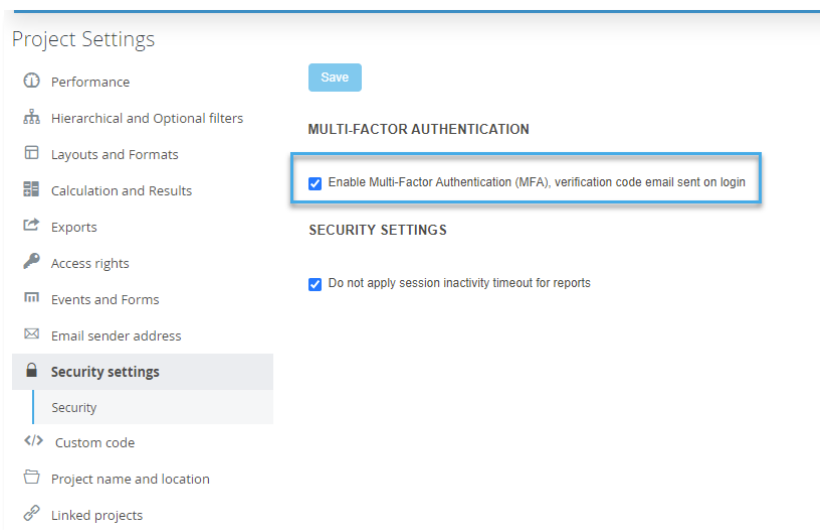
Project Settings

Performance

Hierarchical and Optional filters

Layouts and Formats

Calculation and Results

Exports

Access rights

Events and Forms

Email sender address

Security settings

Security

</> Custom code

Project name and location

Linked projects

Save

MULTI-FACTOR AUTHENTICATION

Enable Multi-Factor Authentication (MFA), verification code email sent on login

SECURITY SETTINGS

Do not apply session inactivity timeout for reports